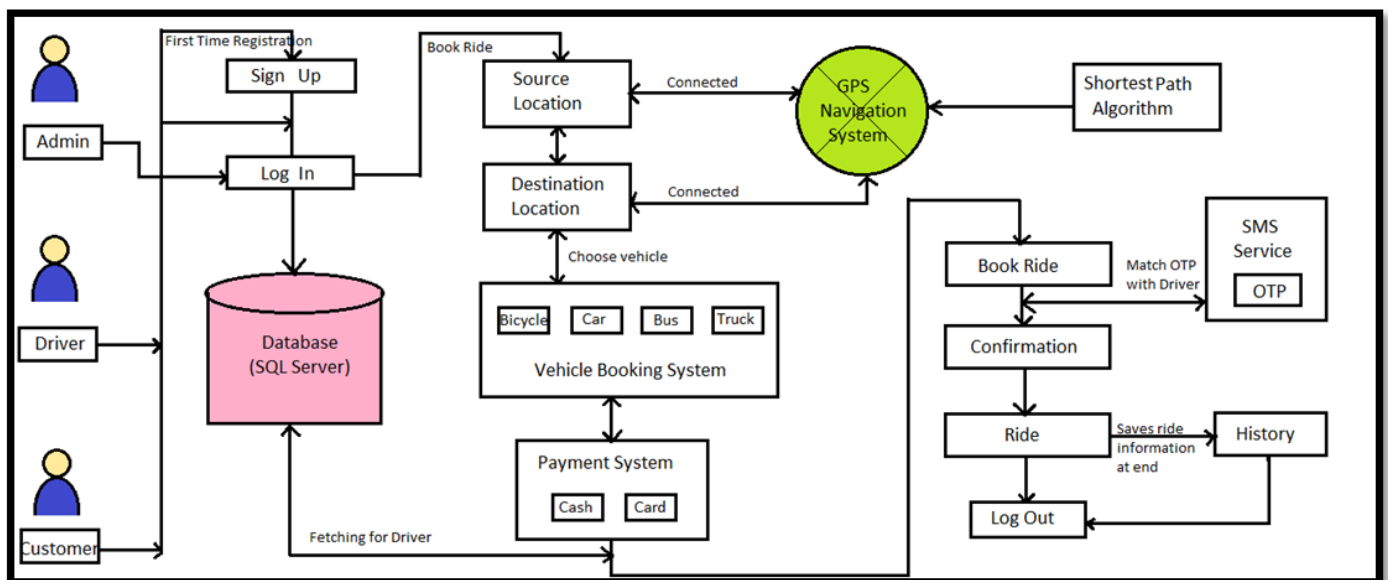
First Time Registration

Sign Up

Admin

Log In

Book Ride

Source Location

Connected

GPS Navigation System

Shortest Path Algorithm

Destination Location

Connected

Choose vehicle

Database (SQL Server)

Driver

Bicycle

Car

Bus

Truck

Vehicle Booking System

Payment System

Cash

Card

Customer

Fetching for Driver

Book Ride

Match OTP with Driver

SMS Service

OTP

Confirmation

Ride

Saves ride information at end

History

Log Out